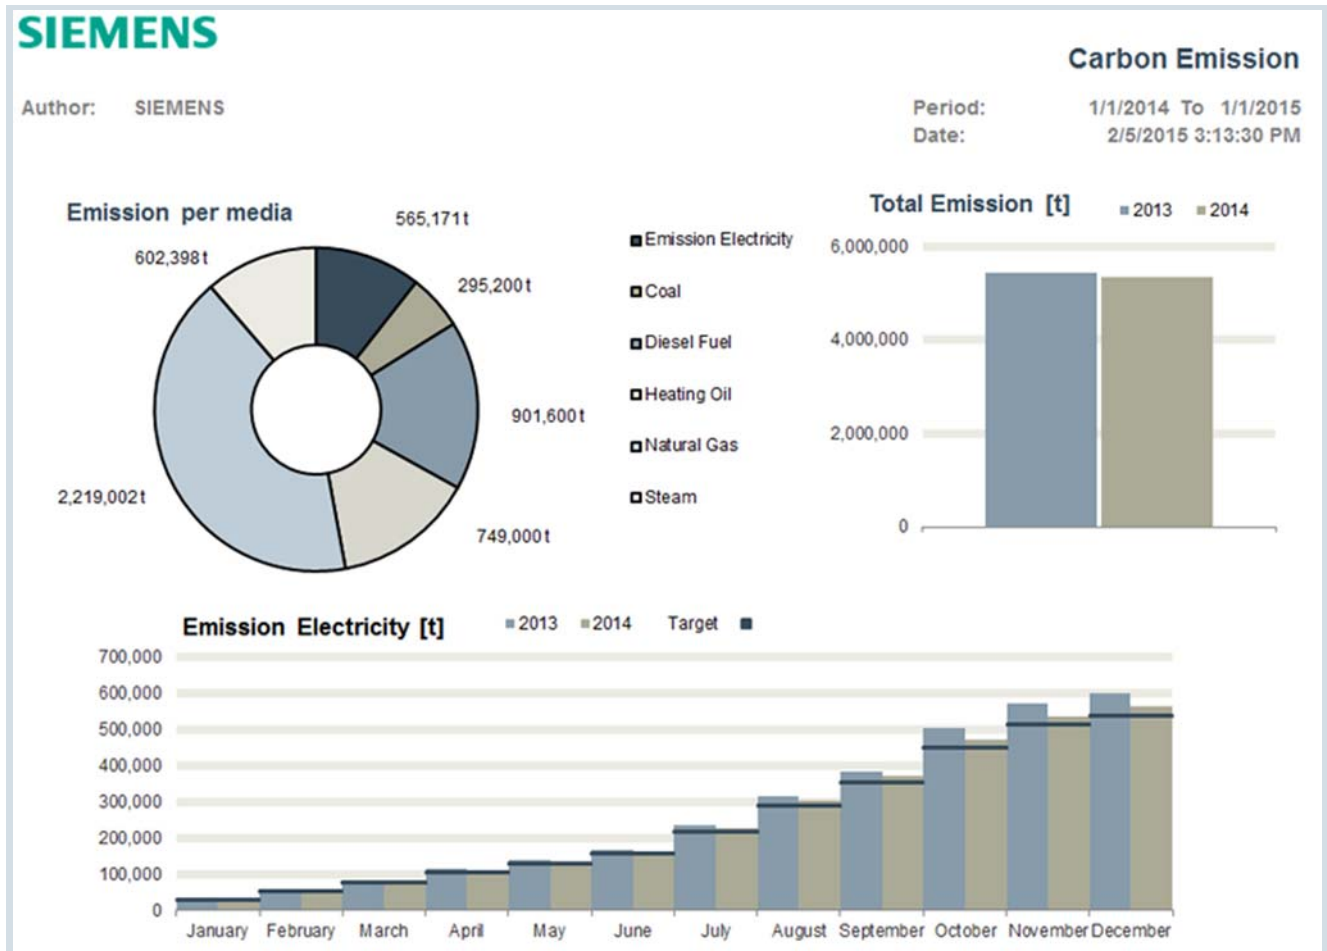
SIEMENS

Carbon Emission

Author: SIEMENS

Period: 1/1/2014 To 1/1/2015
Date: 2/5/2015 3:13:30 PM

Emission per media

565,171 t
602,398 t
295,200 t
901,600 t
2,219,002 t
749,000 t

Emission Electricity
Coal
Diesel Fuel
Heating Oil
Natural Gas
Steam

Total Emission [t]
2013
2014
6,000,000
4,000,000
2,000,000
0

Emission Electricity [t]
2013
2014
Target

700,000
600,000
500,000
400,000
300,000
200,000
100,000
0

January February March April May June July August September October November December